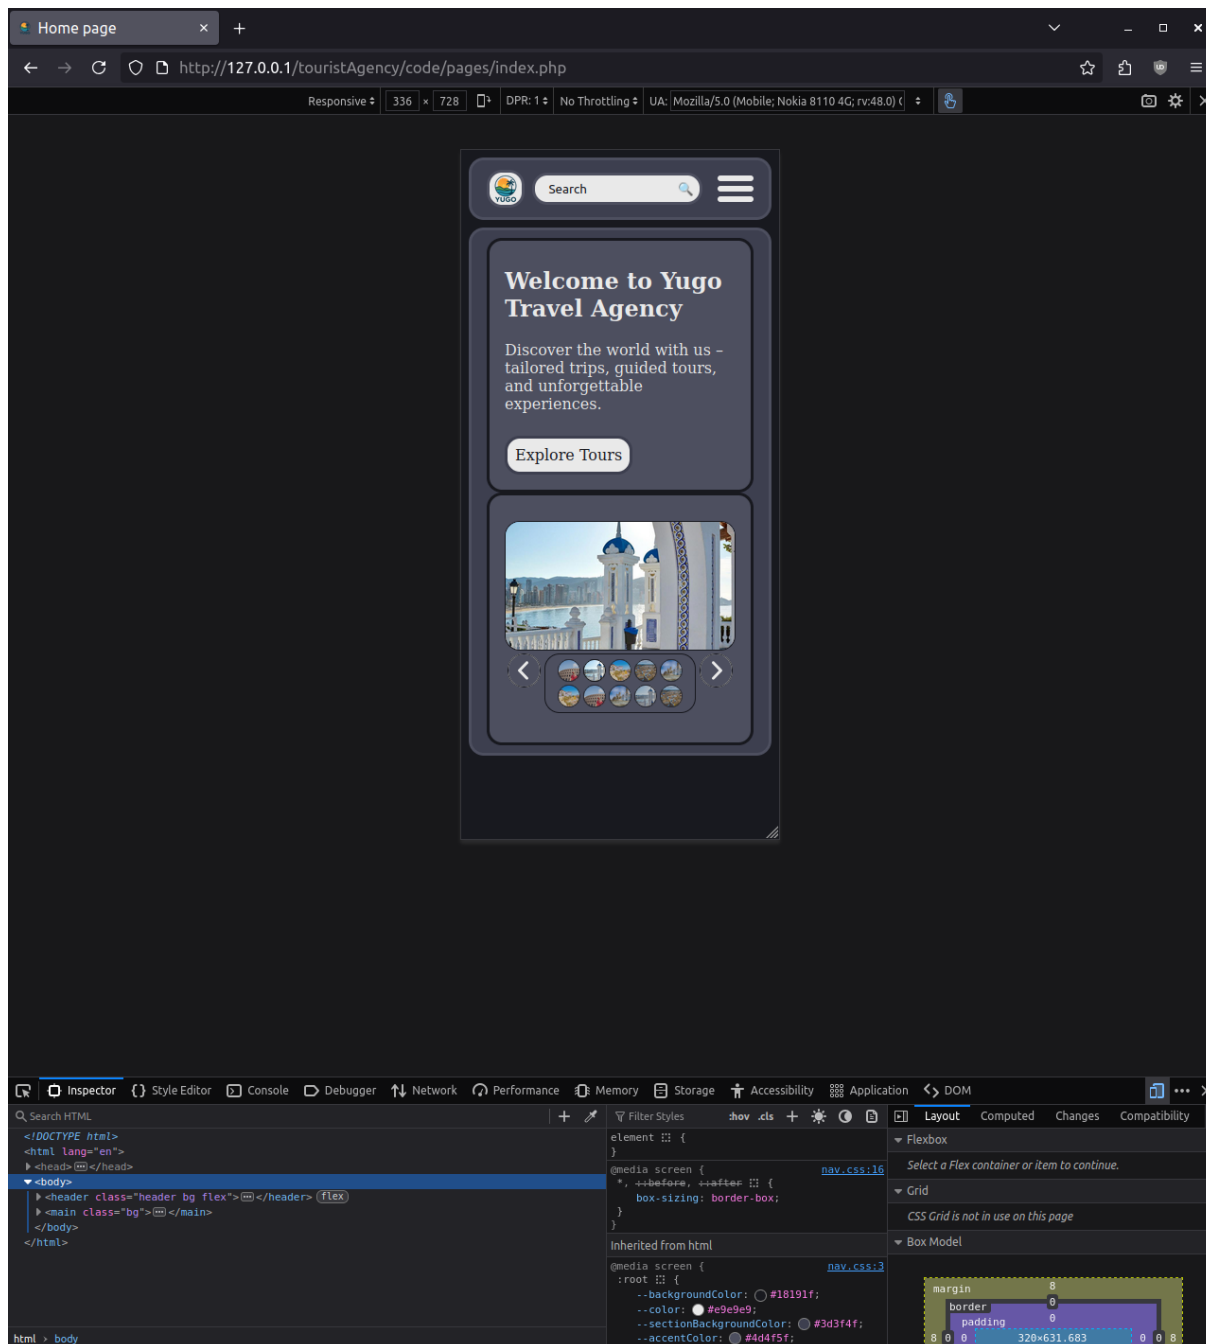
Home page ×
+
http://127.0.0.1/touristAgency/code/pages/index.php
Responsive 336 × 728 DPR: 1 No Throttling UA: Mozilla/5.0 (Mobile; Nokia 8110 4G; rv:48.0) (

YUGO
Search

Welcome to Yugo Travel Agency

Discover the world with us – tailored trips, guided tours, and unforgettable experiences.

Explore Tours

Inspector Style Editor Console Debugger Network Performance Memory Storage Accessibility Application DOM

Search HTML
<!DOCTYPE html>
<html lang="en">
<head></head>
<body>
<header class="header bg flex"></header> flex
<main class="bg"></main>
</body>
</html>

html > body

Filter Styles :hov .cls
element {
}
@media screen { nav.css:16
*, ::before, ::after {
box-sizing: border-box;
}
}
Inherited from html
@media screen { nav.css:3
:root {
--backgroundColor: #18191f;
--color: #e9e9e9;
--sectionBackgroundColor: #3d3f4f;
--accentColor: #4d4f5f;

Layout Computed Changes Compatibility
Flexbox
Select a Flex container or item to continue.
Grid
CSS Grid is not in use on this page
Box Model
margin 8
border 0
padding 0
8 0 0 320×631.683 0 0 8